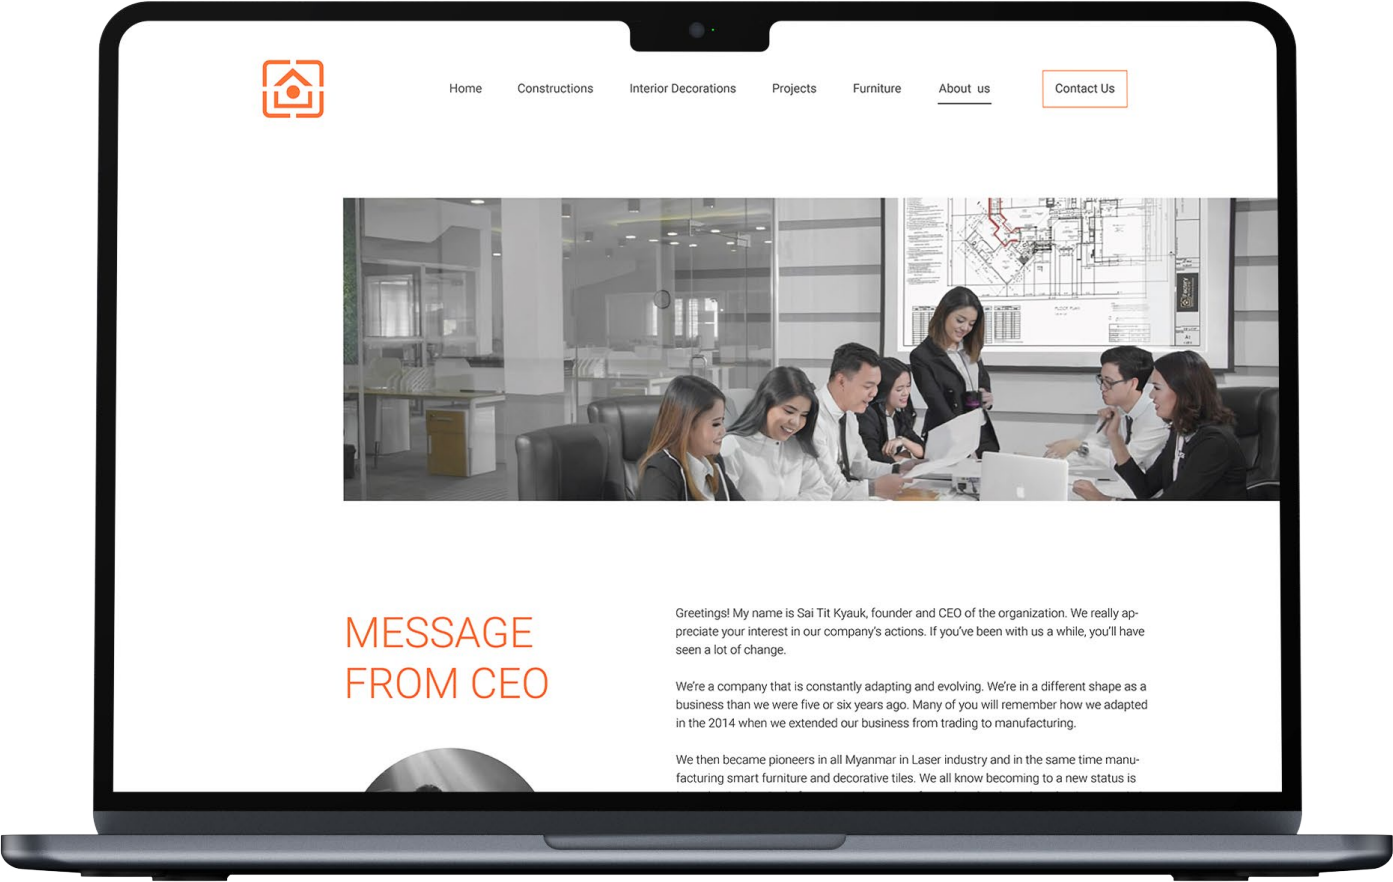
Home Constructions Interior Decorations Projects Furniture About us Contact Us

MESSAGE FROM CEO

Greetings! My name is Sai Tit Kyauk, founder and CEO of the organization. We really appreciate your interest in our company's actions. If you've been with us a while, you'll have seen a lot of change.

We're a company that is constantly adapting and evolving. We're in a different shape as a business than we were five or six years ago. Many of you will remember how we adapted in the 2014 when we extended our business from trading to manufacturing.

We then became pioneers in all Myanmar in Laser industry and in the same time manufacturing smart furniture and decorative tiles. We all know becoming to a new status is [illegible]